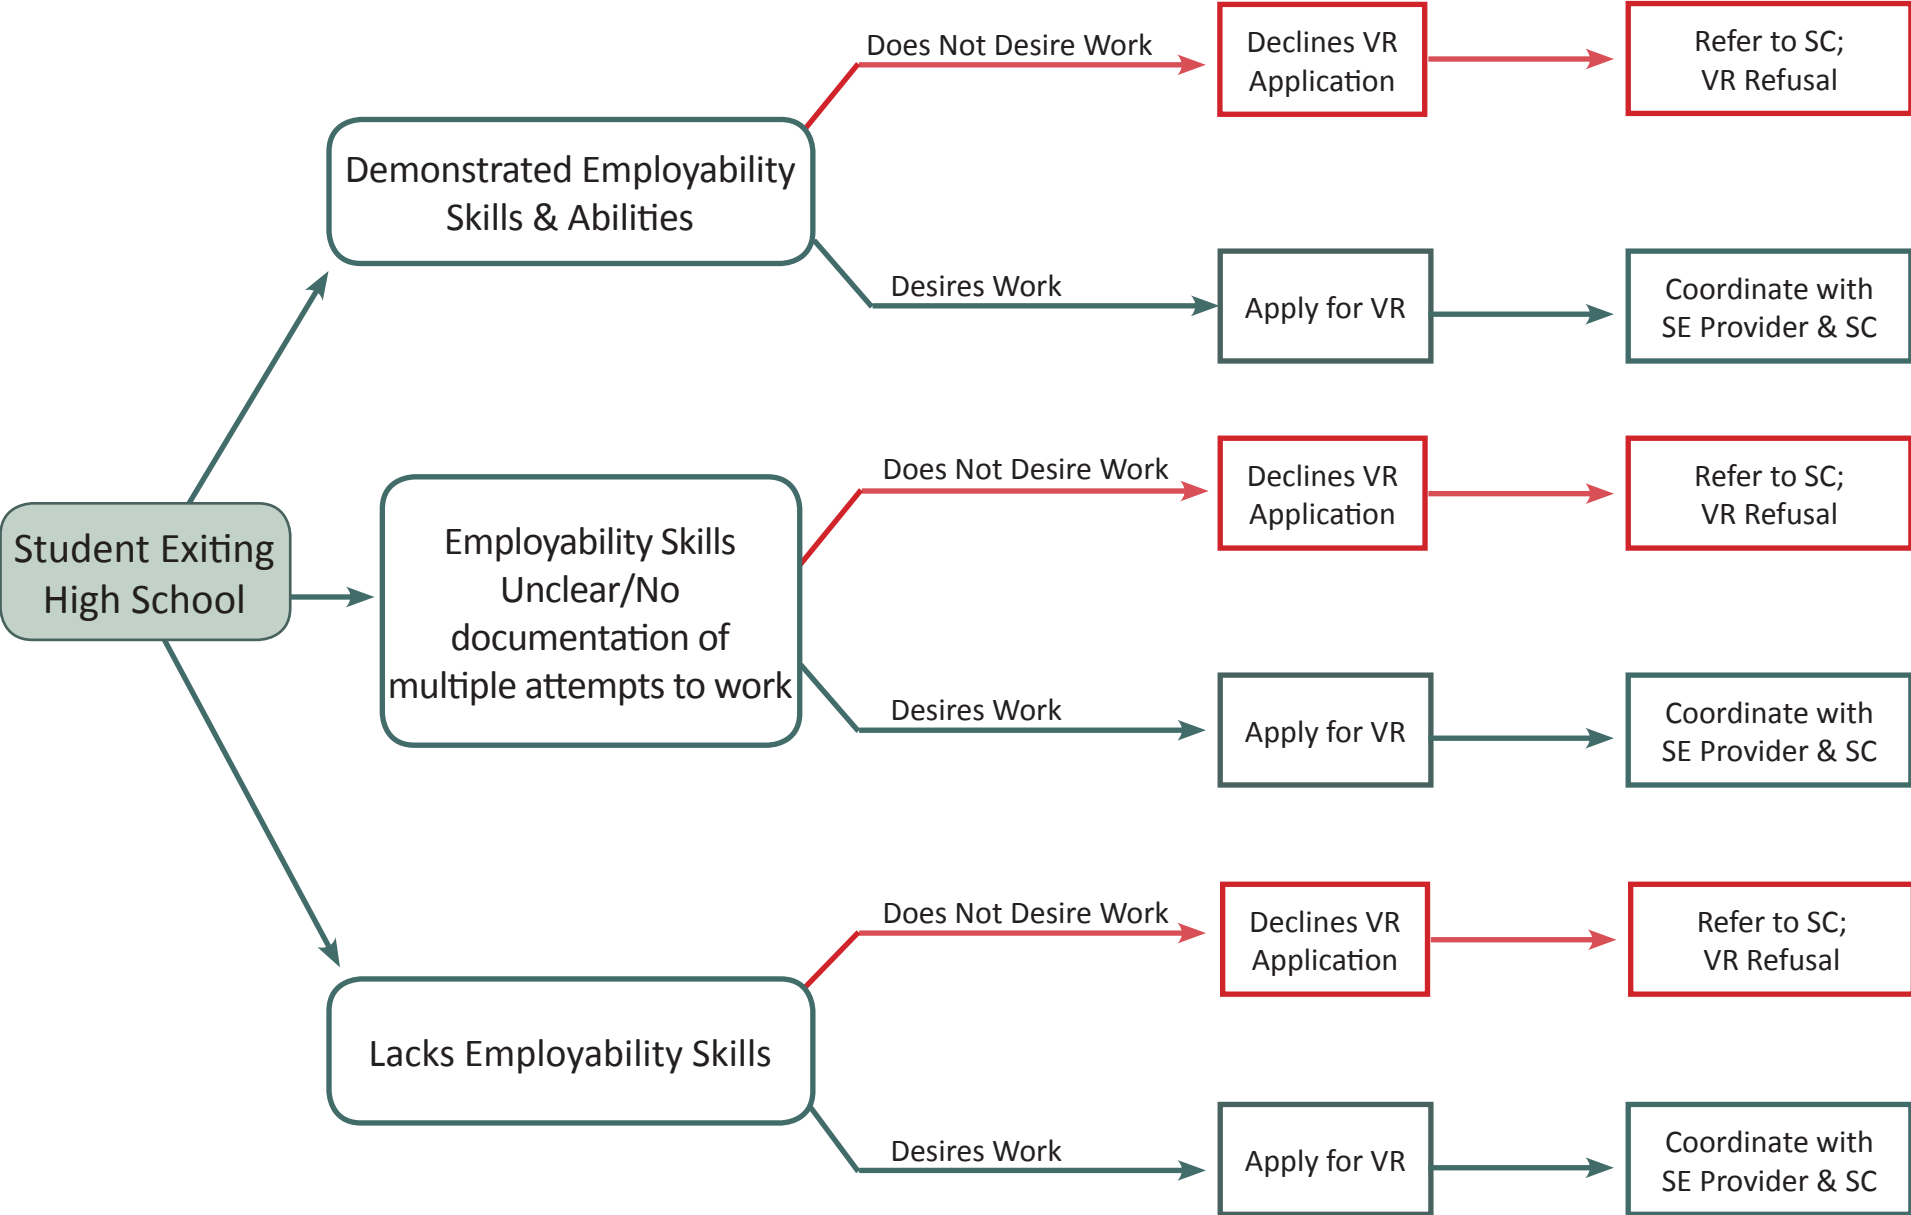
Student Exiting High School

Demonstrated Employability Skills & Abilities

Does Not Desire Work

Declines VR Application

Refer to SC; VR Refusal

Desires Work

Apply for VR

Coordinate with SE Provider & SC

Employability Skills Unclear/No documentation of multiple attempts to work

Does Not Desire Work

Declines VR Application

Refer to SC; VR Refusal

Desires Work

Apply for VR

Coordinate with SE Provider & SC

Lacks Employability Skills

Does Not Desire Work

Declines VR Application

Refer to SC; VR Refusal

Desires Work

Apply for VR

Coordinate with SE Provider & SC